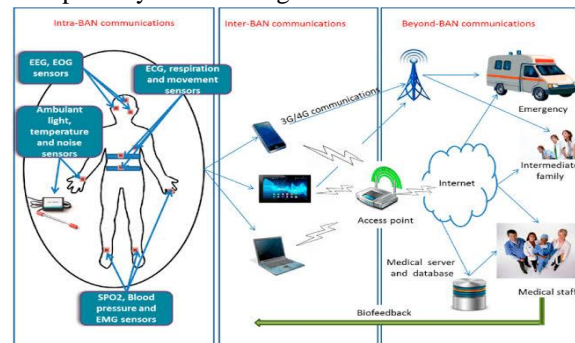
Intra-BAN communications

EEG, EOG sensors

ECG, respiration and movement sensors

Ambulant light, temperature and noise sensors

SPO2, Blood pressure and EMG sensors

Inter-BAN communications

3G/4G communications

Access point

Beyond-BAN communications

Emergency

Internet

Intermediate family

Medical server and database

Medical staff

Biofeedback